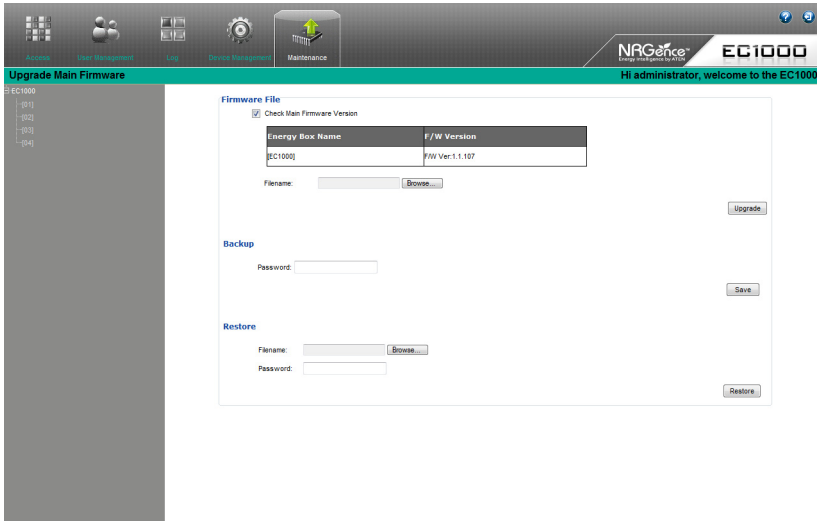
Access User Management Log Device Management Maintenance

NRGence™ Energy Intelligence by ATEN EC1000

Upgrade Main Firmware

Hi administrator, welcome to the EC1000

EC1000
[01]
[02]
[03]
[04]

Firmware File

Check Main Firmware Version

| Energy Box Name | F/W Version |
|---|---|
| [EC1000] | F/W Ver:1.1.107 |

Filename: Browse...

Upgrade

Backup

Password:

Save

Restore

Filename: Browse...

Password:

Restore